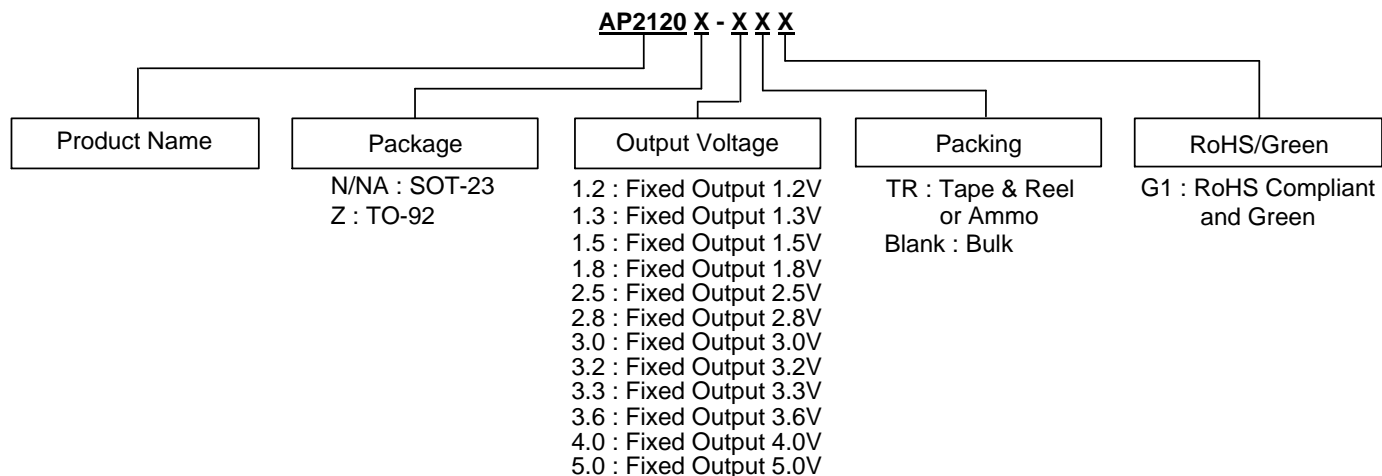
AP2120 X - X X X

Product Name

Package

N/NA : SOT-23
Z : TO-92

Output Voltage

1.2 : Fixed Output 1.2V
1.3 : Fixed Output 1.3V
1.5 : Fixed Output 1.5V
1.8 : Fixed Output 1.8V
2.5 : Fixed Output 2.5V
2.8 : Fixed Output 2.8V
3.0 : Fixed Output 3.0V
3.2 : Fixed Output 3.2V
3.3 : Fixed Output 3.3V
3.6 : Fixed Output 3.6V
4.0 : Fixed Output 4.0V
5.0 : Fixed Output 5.0V

Packing

TR : Tape & Reel or Ammo
Blank : Bulk

RoHS/Green

G1 : RoHS Compliant and Green